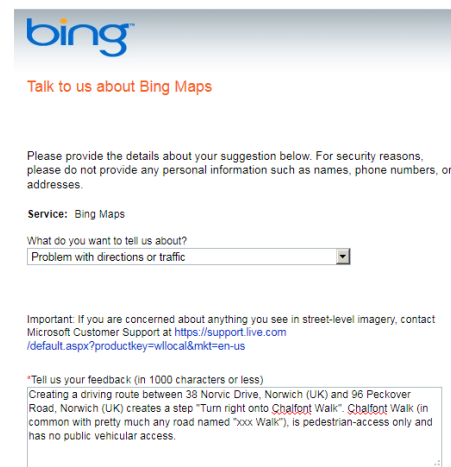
bing

Talk to us about Bing Maps

Please provide the details about your suggestion below. For security reasons, please do not provide any personal information such as names, phone numbers, or addresses.

Service: Bing Maps

What do you want to tell us about?

Problem with directions or traffic

Important: If you are concerned about anything you see in street-level imagery, contact Microsoft Customer Support at https://support.live.com /default.aspx?productkey=wllocal&mkt=en-us

*Tell us your feedback (in 1000 characters or less)

Creating a driving route between 38 Norvic Drive, Norwich (UK) and 96 Peckover Road, Norwich (UK) creates a step "Turn right onto Chalfont Walk". Chalfont Walk (in common with pretty much any road named "xxx Walk"), is pedestrian-access only and has no public vehicular access.